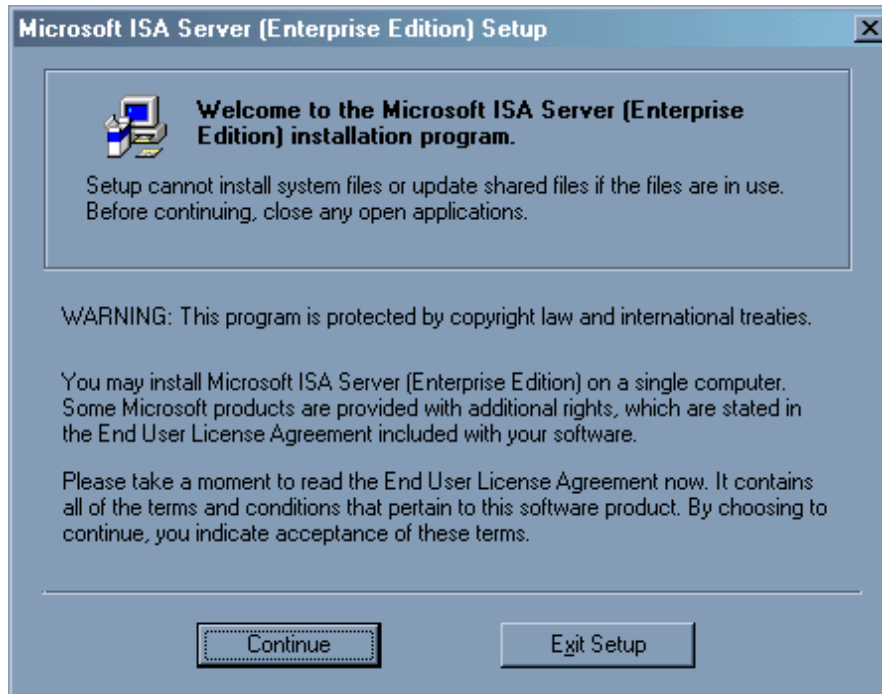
Microsoft ISA Server (Enterprise Edition) Setup

Welcome to the Microsoft ISA Server (Enterprise Edition) installation program.

Setup cannot install system files or update shared files if the files are in use. Before continuing, close any open applications.

WARNING: This program is protected by copyright law and international treaties.

You may install Microsoft ISA Server (Enterprise Edition) on a single computer. Some Microsoft products are provided with additional rights, which are stated in the End User License Agreement included with your software.

Please take a moment to read the End User License Agreement now. It contains all of the terms and conditions that pertain to this software product. By choosing to continue, you indicate acceptance of these terms.

Continue

Exit Setup